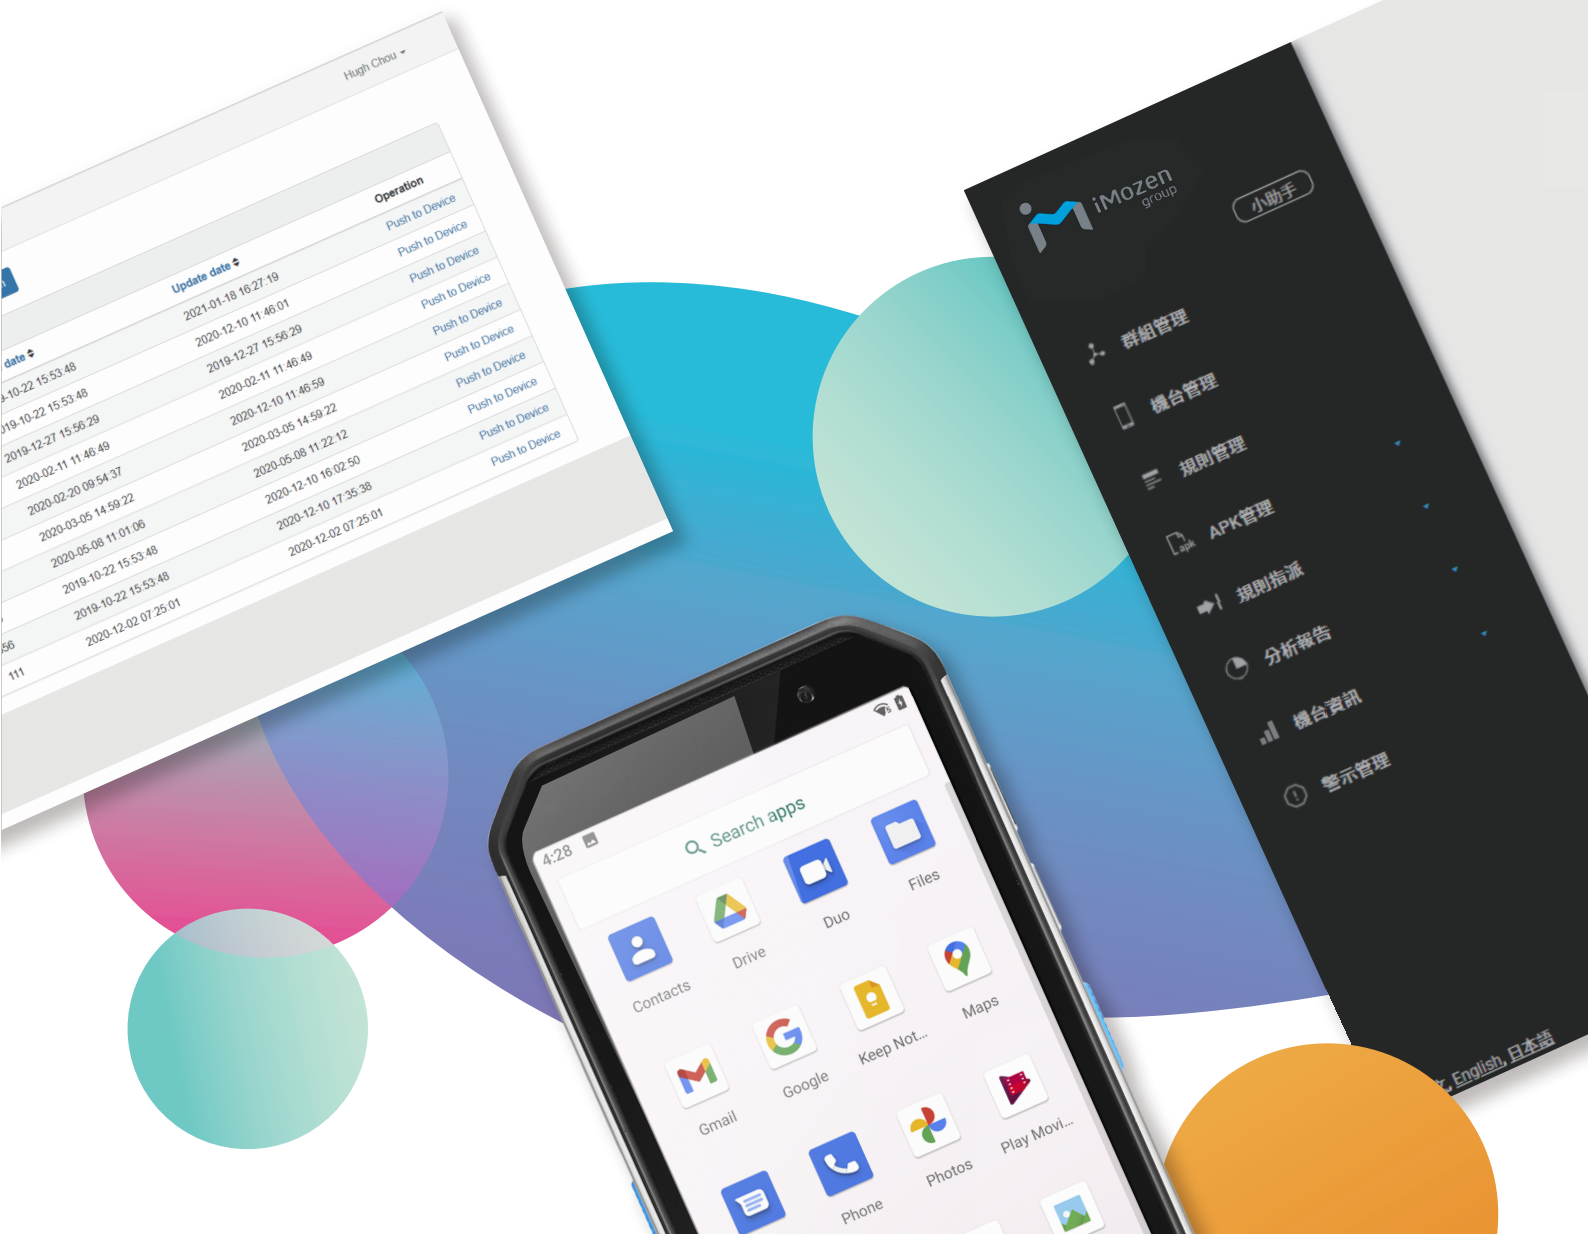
Hugh Chou

| date | Update date | Operation |
|---|---|---|
| -10-22 15:53:48 | 2021-01-18 16:27:19 | Push to Device |
| 019-10-22 15:53:48 | 2020-12-10 11:46:01 | Push to Device |
| 2019-12-27 15:56:29 | 2019-12-27 15:56:29 | Push to Device |
| 2020-02-11 11:46:49 | 2020-02-11 11:46:49 | Push to Device |
| 2020-02-20 09:54:37 | 2020-12-10 11:46:59 | Push to Device |
| 2020-03-05 14:59:22 | 2020-03-05 14:59:22 | Push to Device |
| 2020-05-08 11:01:06 | 2020-05-08 11:22:12 | Push to Device |
| 2019-10-22 15:53:48 | 2020-12-10 16:02:50 | Push to Device |
| 2019-10-22 15:53:48 | 2020-12-10 17:35:38 | Push to Device |
| 2020-12-02 07:25:01 | 2020-12-02 07:25:01 | Push to Device |

56
111

iMozen group
小助手
群組管理
機台管理
規則管理
APK管理
規則指派
分析報告
機台資訊
警示管理
, English, 日本語

4:28
Search apps
Files
Duo
Drive
Contacts
Maps
Keep Not...
Google
Gmail
Play Movi...
Photos
Phone